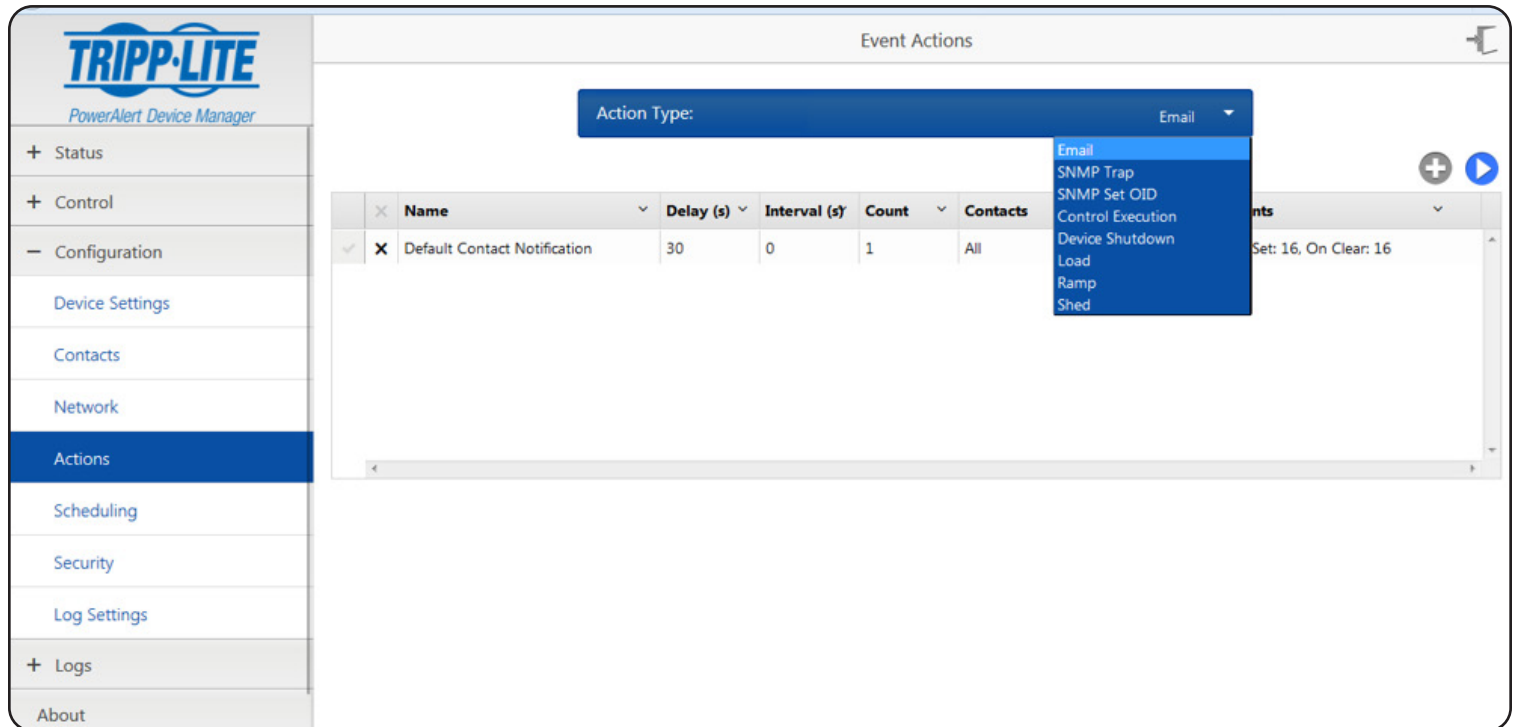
TRIPP·LITE
PowerAlert Device Manager

+ Status
+ Control
− Configuration
Device Settings
Contacts
Network
Actions
Scheduling
Security
Log Settings
+ Logs
About

Event Actions

Action Type: Email

Email
SNMP Trap
SNMP Set OID
Control Execution
Device Shutdown
Load
Ramp
Shed

| | | Name | Delay (s) | Interval (s) | Count | Contacts | nts |
|---|---|---|---|---|---|---|---|
| | × | Default Contact Notification | 30 | 0 | 1 | All | Set: 16, On Clear: 16 |